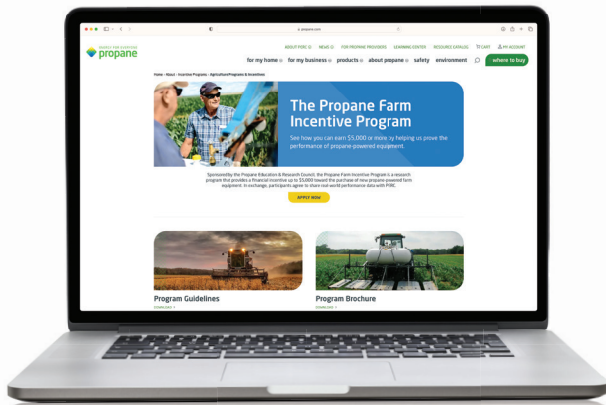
propane.com

energy for everyone
propane

ABOUT PERC NEWS FOR PROPANE PROVIDERS LEARNING CENTER RESOURCE CATALOG CART MY ACCOUNT

for my home for my business products about propane safety environment where to buy

Home › About › Incentive Programs › Agriculture/Propane & Incentives

The Propane Farm Incentive Program

See how you can earn $5,000 or more by helping us prove the performance of propane-powered equipment.

Sponsored by the Propane Education & Research Council, the Propane Farm Incentive Program is a research program that provides a financial incentive up to $5,000 toward the purchase of new propane-powered farm equipment. In exchange, participants agree to share real-world performance data with PERC.

APPLY NOW

Program Guidelines
DOWNLOAD

Program Brochure
DOWNLOAD